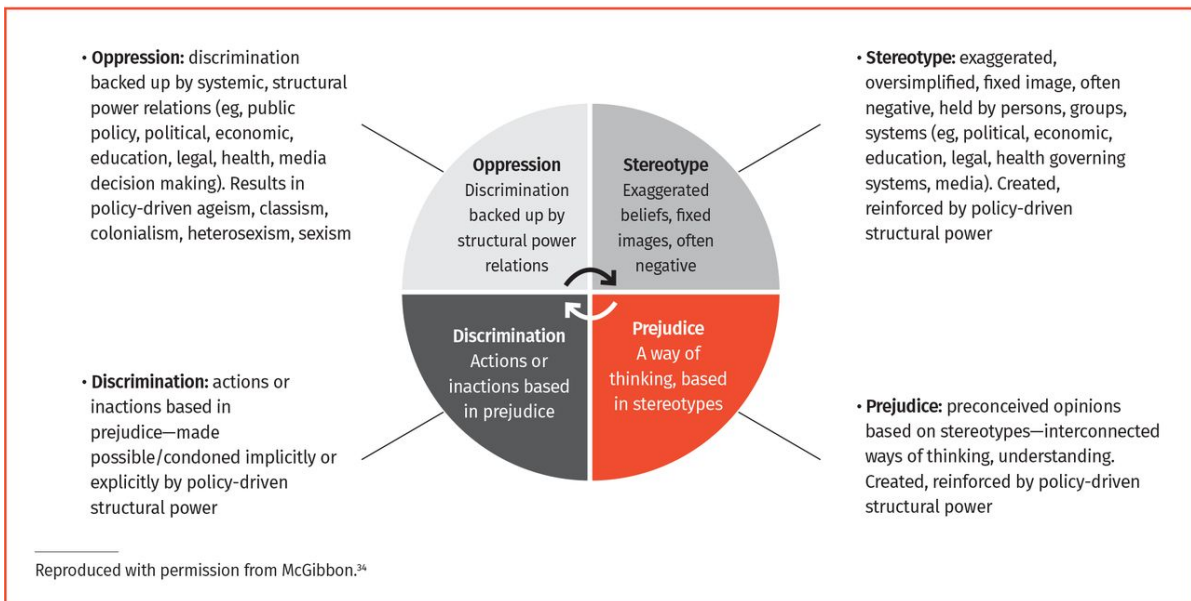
• **Oppression:** discrimination backed up by systemic, structural power relations (eg, public policy, political, economic, education, legal, health, media decision making). Results in policy-driven ageism, classism, colonialism, heterosexism, sexism

• **Stereotype:** exaggerated, oversimplified, fixed image, often negative, held by persons, groups, systems (eg, political, economic, education, legal, health governing systems, media). Created, reinforced by policy-driven structural power

**Oppression**
Discrimination backed up by structural power relations

**Stereotype**
Exaggerated beliefs, fixed images, often negative

**Discrimination**
Actions or inactions based in prejudice

**Prejudice**
A way of thinking, based in stereotypes

• **Discrimination:** actions or inactions based in prejudice—made possible/condoned implicitly or explicitly by policy-driven structural power

• **Prejudice:** preconceived opinions based on stereotypes—interconnected ways of thinking, understanding. Created, reinforced by policy-driven structural power

Reproduced with permission from McGibbon.$^{34}$